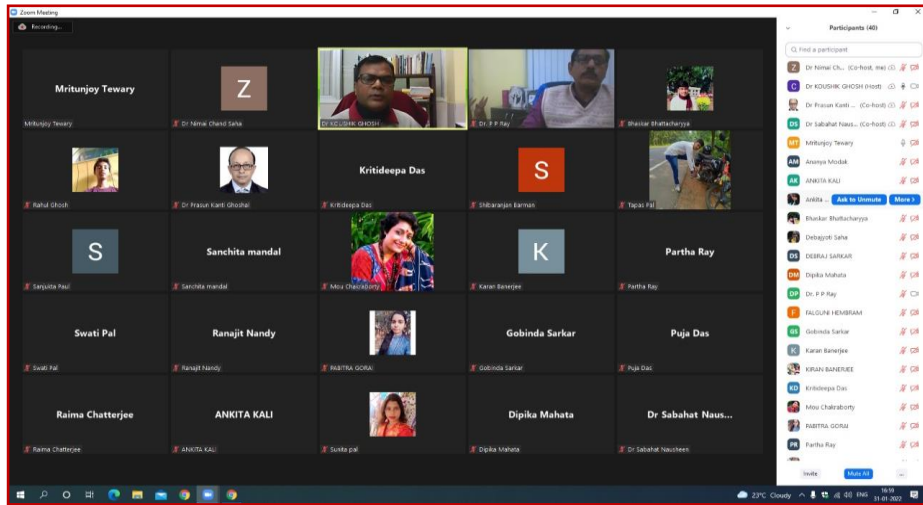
Zoom Meeting

Recording...

Mritunjoy Tewary
Mritunjoy Tewary

Z
Dr Nimai Chand Saha

Dr KOUSHIK GHOSH

Dr. P P Ray

Bhaskar Bhattacharyya

Rahul Ghosh

Dr Prasun Kanti Ghoshal

Kritideepa Das
Kritideepa Das

S
Shibaranjan Barman

Tapas Pal

S
Sanjukta Paul

Sanchita mandal
Sanchita mandal

Mou Chakraborty

K
Karan Banerjee

Partha Ray
Partha Ray

Swati Pal
Swati Pal

Ranajit Nandy
Ranajit Nandy

PABITRA GORAI

Gobinda Sarkar
Gobinda Sarkar

Puja Das
Puja Das

Raima Chatterjee
Raima Chatterjee

ANKITA KALI
ANKITA KALI

Sunita pal

Dipika Mahata
Dipika Mahata

Dr Sabahat Naus...
Dr Sabahat Nausheen

Participants (40)

Find a participant

Dr Nimai Ch... (Co-host, me)
Dr KOUSHIK GHOSH (Host)
Dr Prasun Kanti ... (Co-host)
Dr Sabahat Naus... (Co-host)
Mritunjoy Tewary
Ananya Modak
ANKITA KALI
Anitha ... Ask to Unmute More
Bhaskar Bhattacharyya
Debajyoti Saha
DEBRAJ SARKAR
Dipika Mahata
Dr. P P Ray
FALGUNI HEMBRAM
Gobinda Sarkar
Karan Banerjee
KIRAN BANERJEE
Kritideepa Das
Mou Chakraborty
PABITRA GORAI
Partha Ray

Invite
Mute All
...

23°C Cloudy
ENG
16:19
31-01-2022